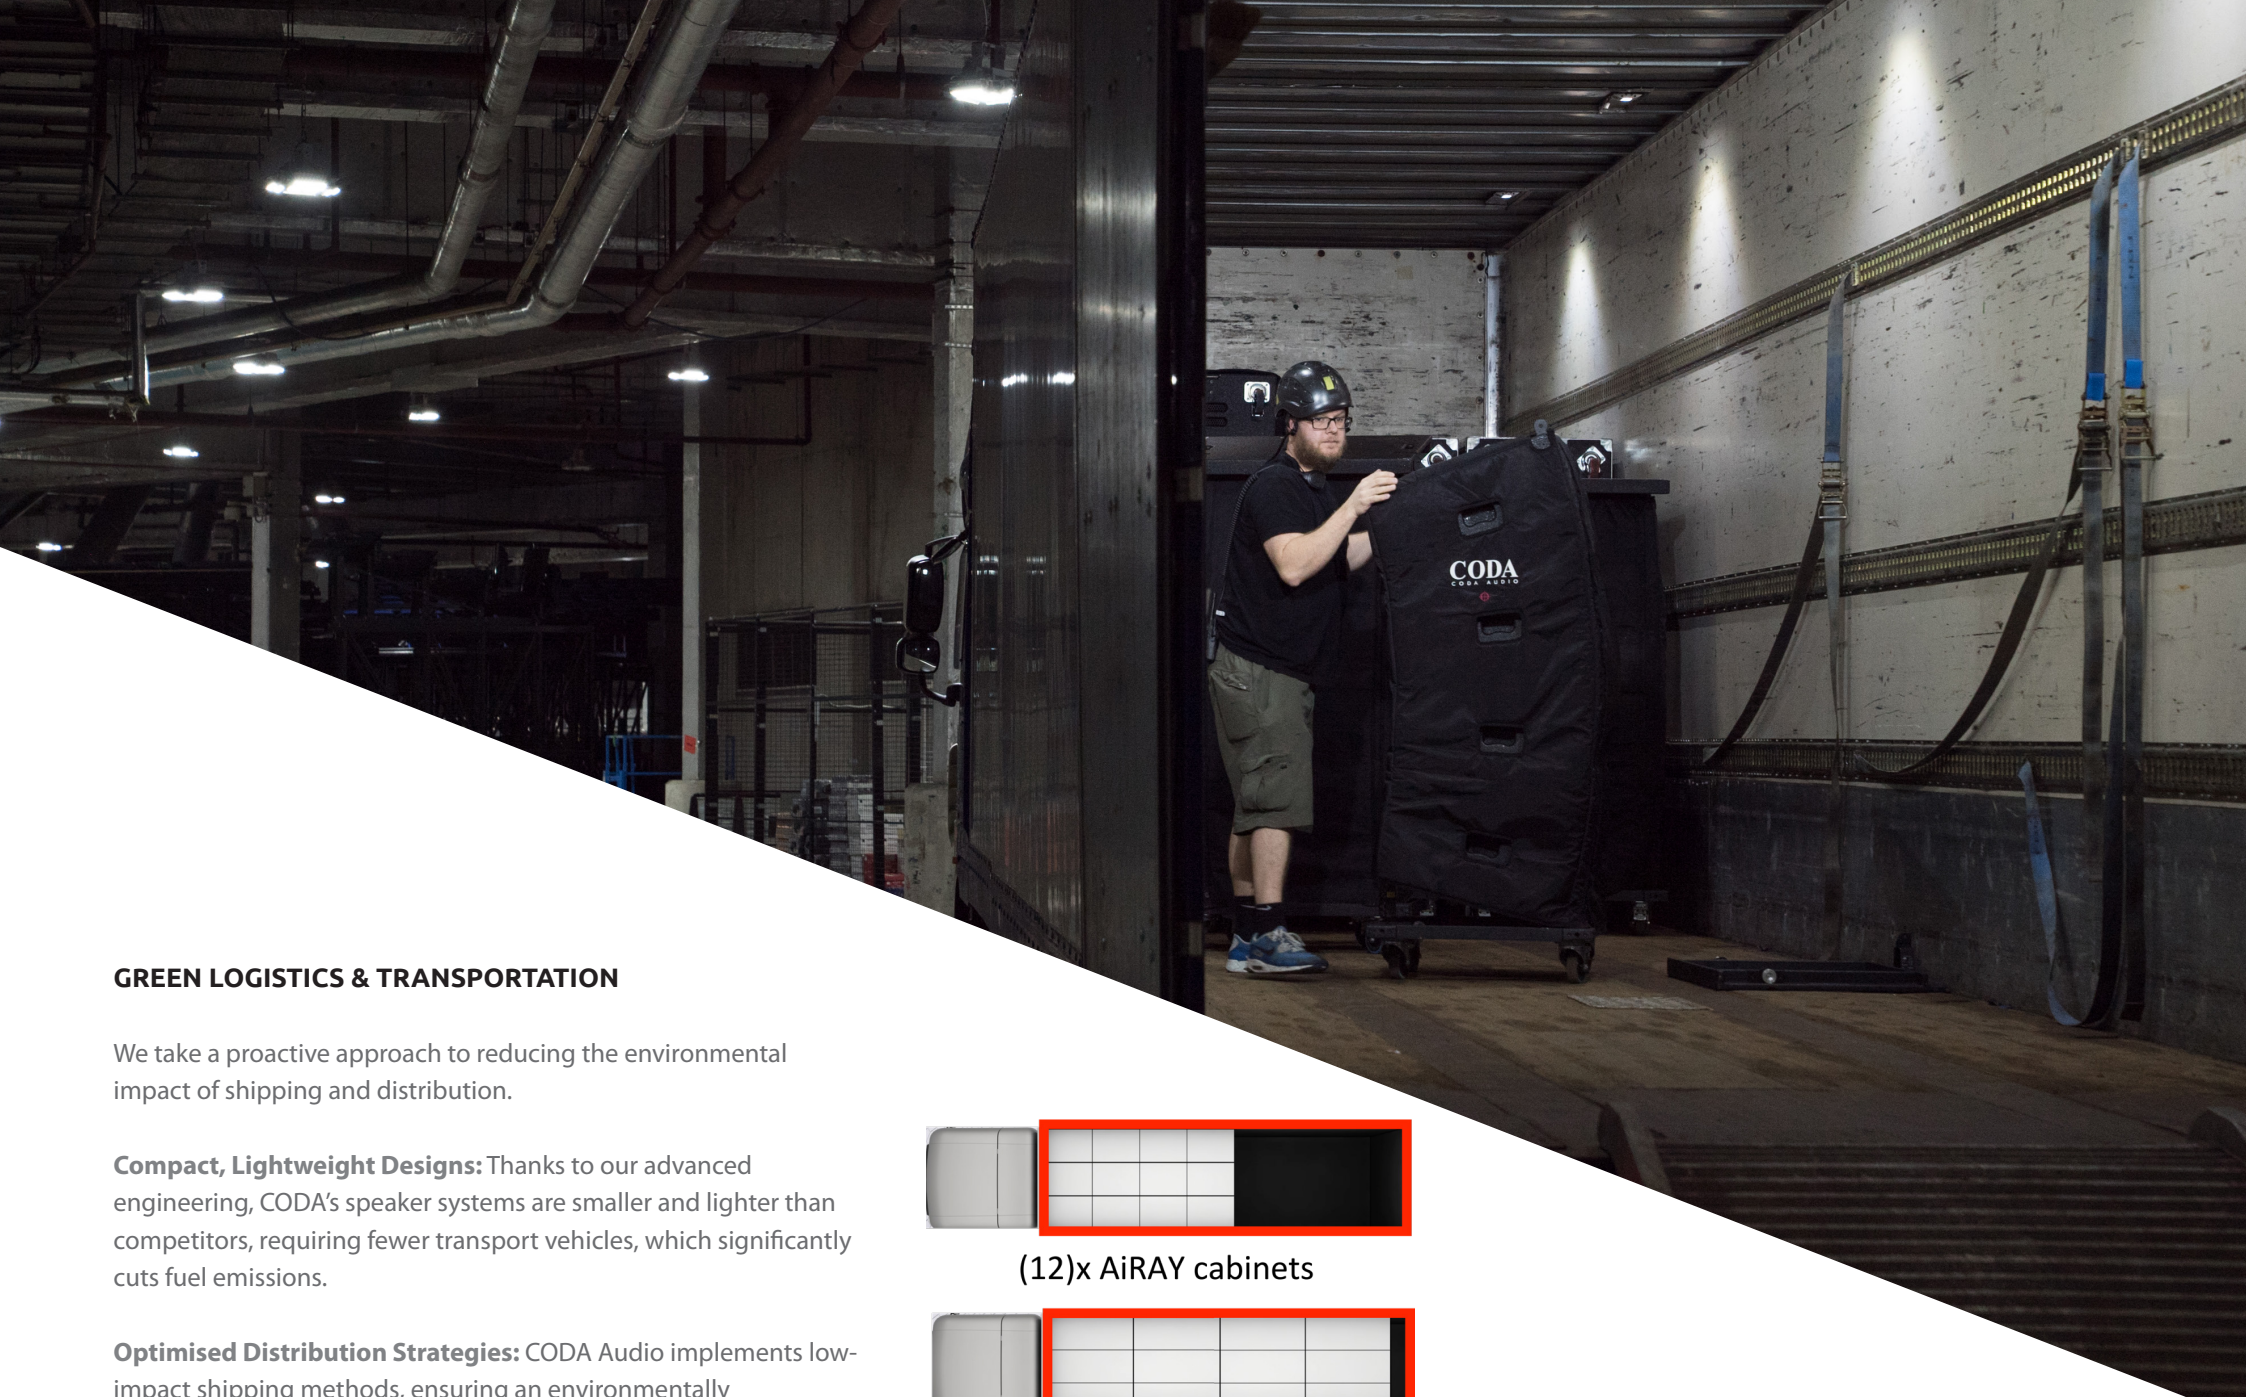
CODA
CODA AUDIO

GREEN LOGISTICS & TRANSPORTATION

We take a proactive approach to reducing the environmental impact of shipping and distribution.

**Compact, Lightweight Designs:** Thanks to our advanced engineering, CODA's speaker systems are smaller and lighter than competitors, requiring fewer transport vehicles, which significantly cuts fuel emissions.

**Optimised Distribution Strategies:** CODA Audio implements low-impact shipping methods, ensuring an environmentally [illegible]

(12)x AiRAY cabinets